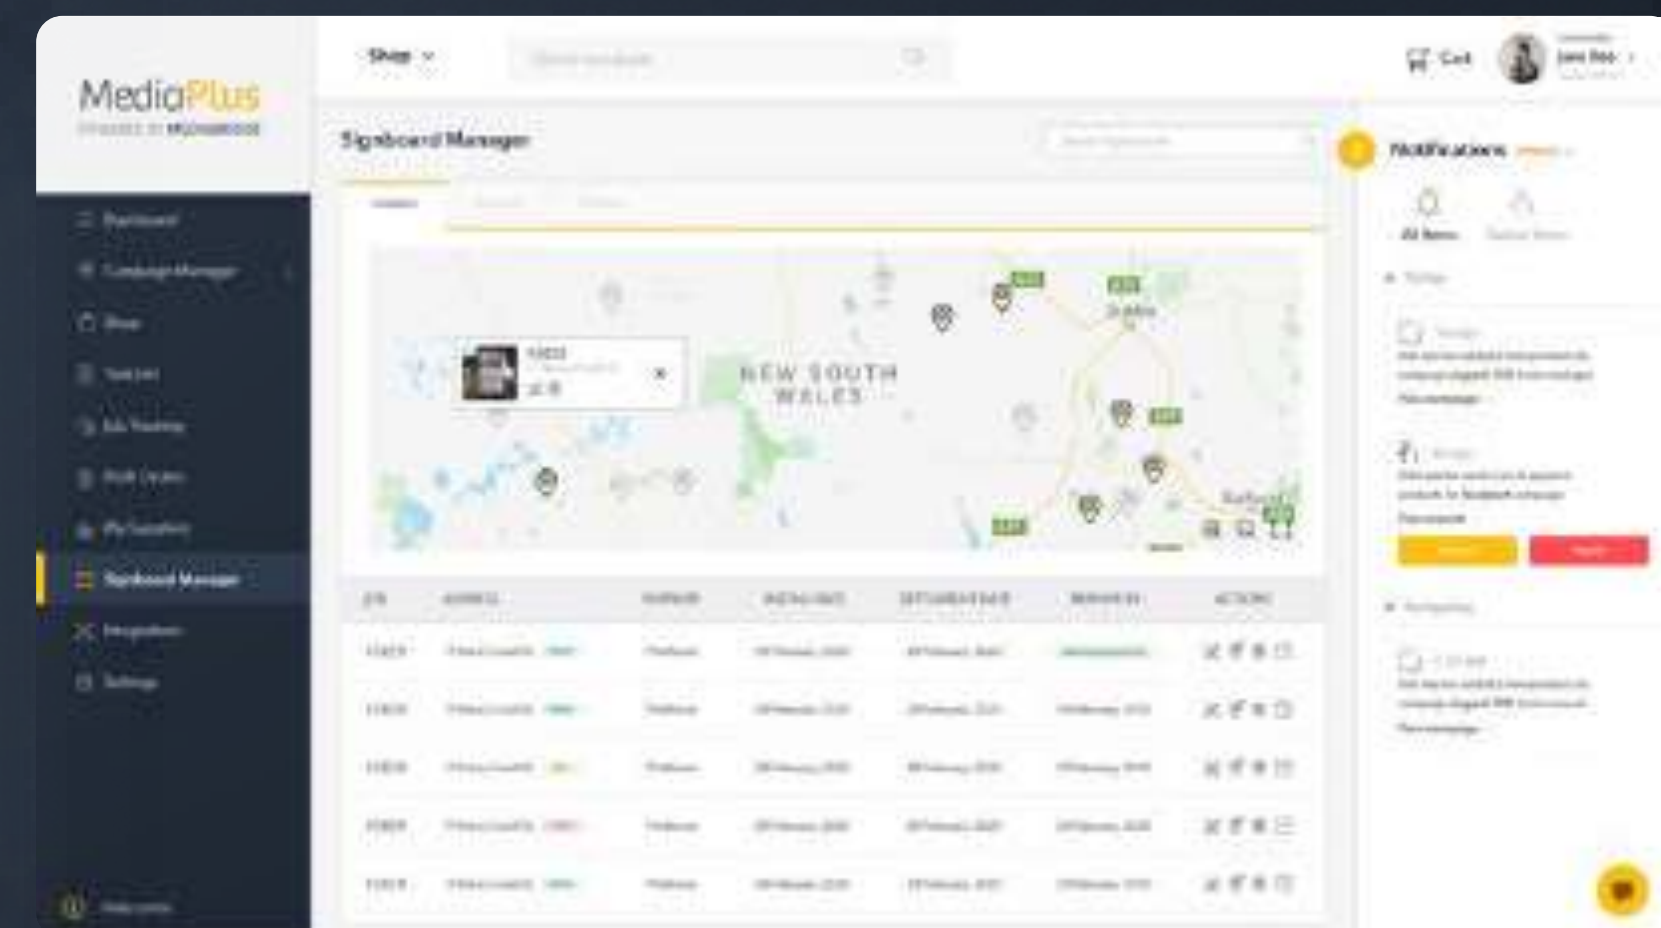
MediaPlus
POWERED BY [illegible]

Shop

Cart

Jane Doe

Signboard Manager

Notifications

All Items

Dashboard
Campaign Manager
Shop
Wish List
Ads Tracking
Work Orders
My Templates
Signboard Manager
Integrations
Settings

NEW SOUTH WALES

| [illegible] | ADDRESS | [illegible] | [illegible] | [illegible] | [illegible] | ACTIONS |
|---|---|---|---|---|---|---|
| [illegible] | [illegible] | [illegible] | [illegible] | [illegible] | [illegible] | |
| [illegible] | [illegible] | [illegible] | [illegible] | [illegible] | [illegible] | |
| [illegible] | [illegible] | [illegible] | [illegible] | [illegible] | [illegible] | |
| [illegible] | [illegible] | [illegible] | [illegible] | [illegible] | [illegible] | |
| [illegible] | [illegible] | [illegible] | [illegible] | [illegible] | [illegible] | |